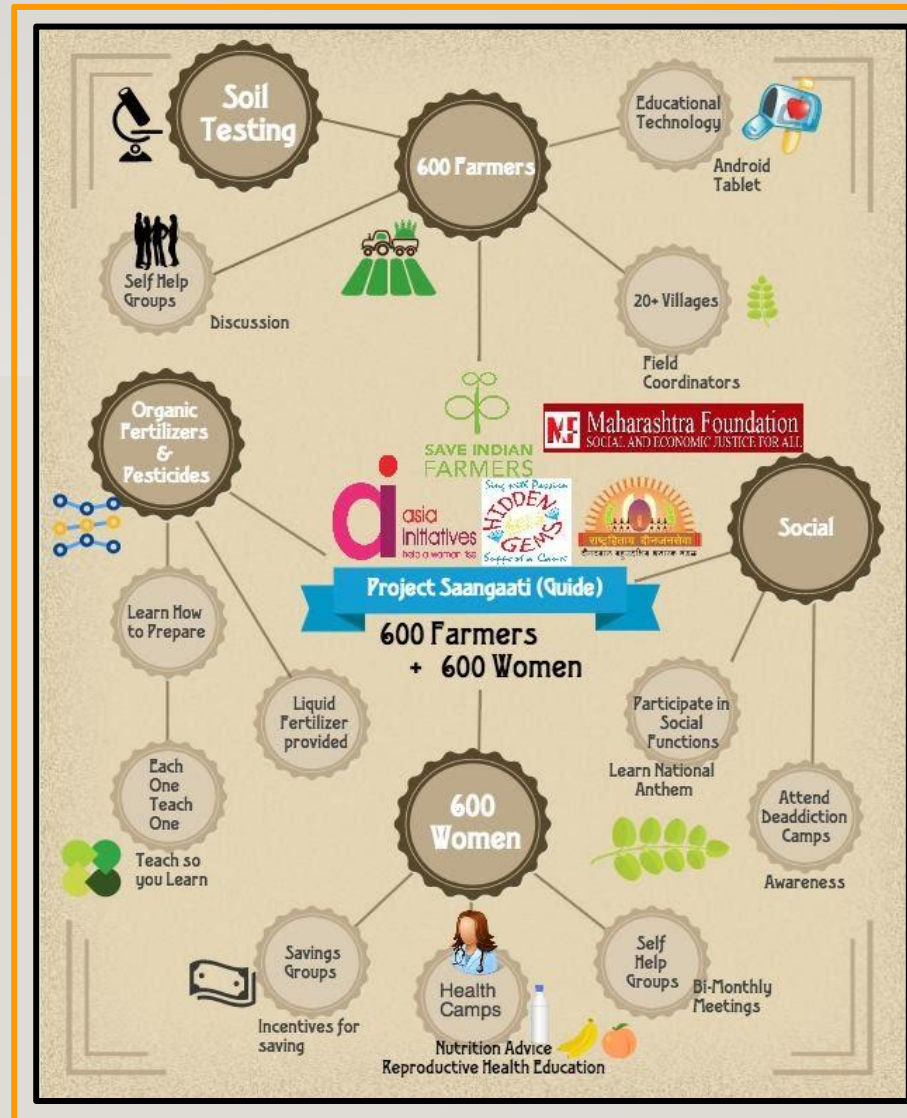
Soil Testing

600 Farmers

Educational Technology

Android Tablet

Self Help Groups

Discussion

20+ Villages

Field Coordinators

Organic Fertilizers & Pesticides

SAVE INDIAN FARMERS

Maharashtra Foundation
SOCIAL AND ECONOMIC JUSTICE FOR ALL

asia initiatives
help a woman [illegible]

Sing with Passion
HIDDEN GEMS
Support a Cause

राष्ट्रहितार्थ दीनजनसेवा
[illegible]

Social

Project Saangaati (Guide)

600 Farmers
+ 600 Women

Learn How to Prepare

Liquid Fertilizer provided

Participate in Social Functions

Learn National Anthem

Attend Deaddiction Camps

Awareness

Each One Teach One

Teach so you Learn

600 Women

Savings Groups

Incentives for saving

Health Camps

Nutrition Advice
Reproductive Health Education

Self Help Groups

Bi-Monthly Meetings